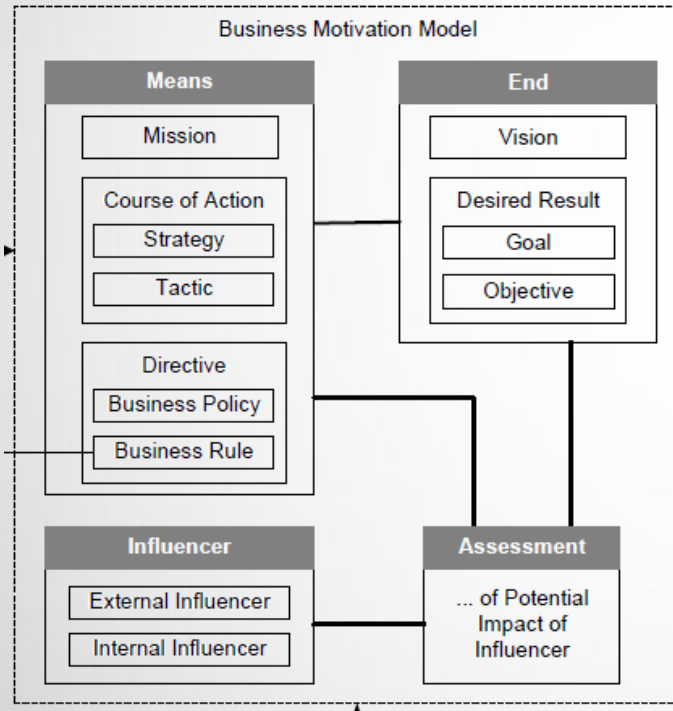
Business Motivation Model

Means

Mission

Course of Action

Strategy

Tactic

Directive

Business Policy

Business Rule

End

Vision

Desired Result

Goal

Objective

Influencer

External Influencer

Internal Influencer

Assessment

... of Potential Impact of Influencer